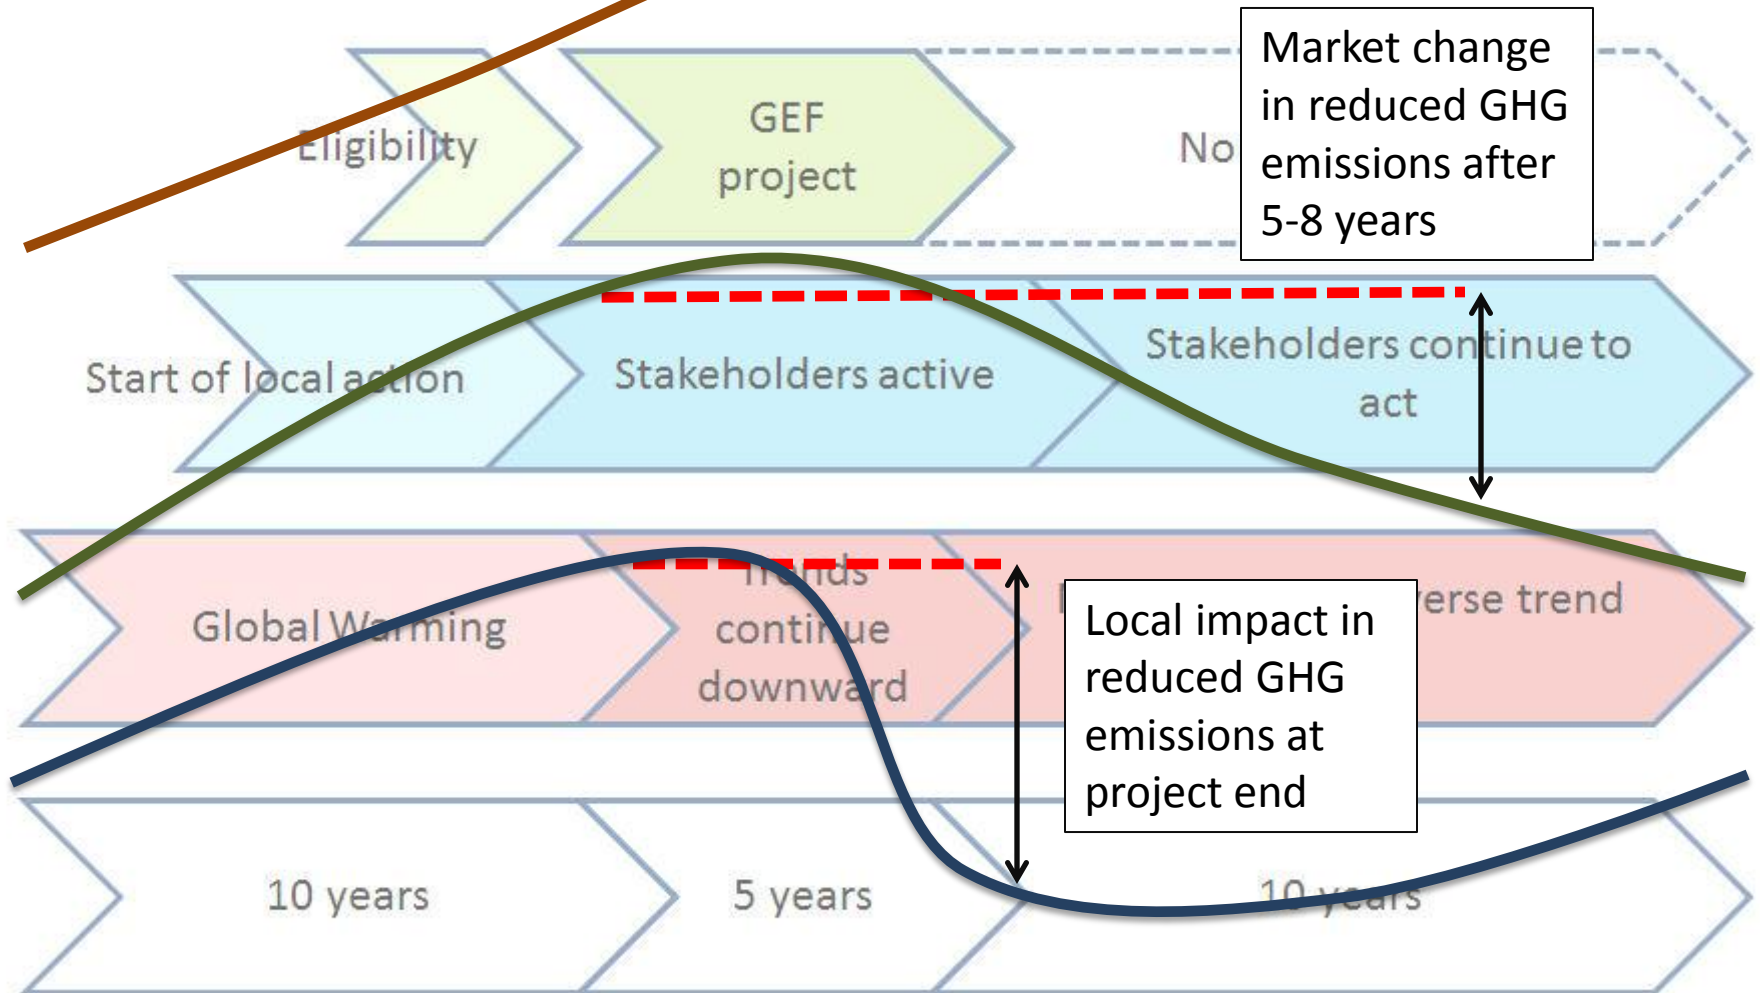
Market change in reduced GHG emissions after 5-8 years

Eligibility

GEF project

No

Start of local action

Stakeholders active

Stakeholders continue to act

Global Warming

Trends continue downward

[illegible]erse trend

Local impact in reduced GHG emissions at project end

10 years

5 years

10 years